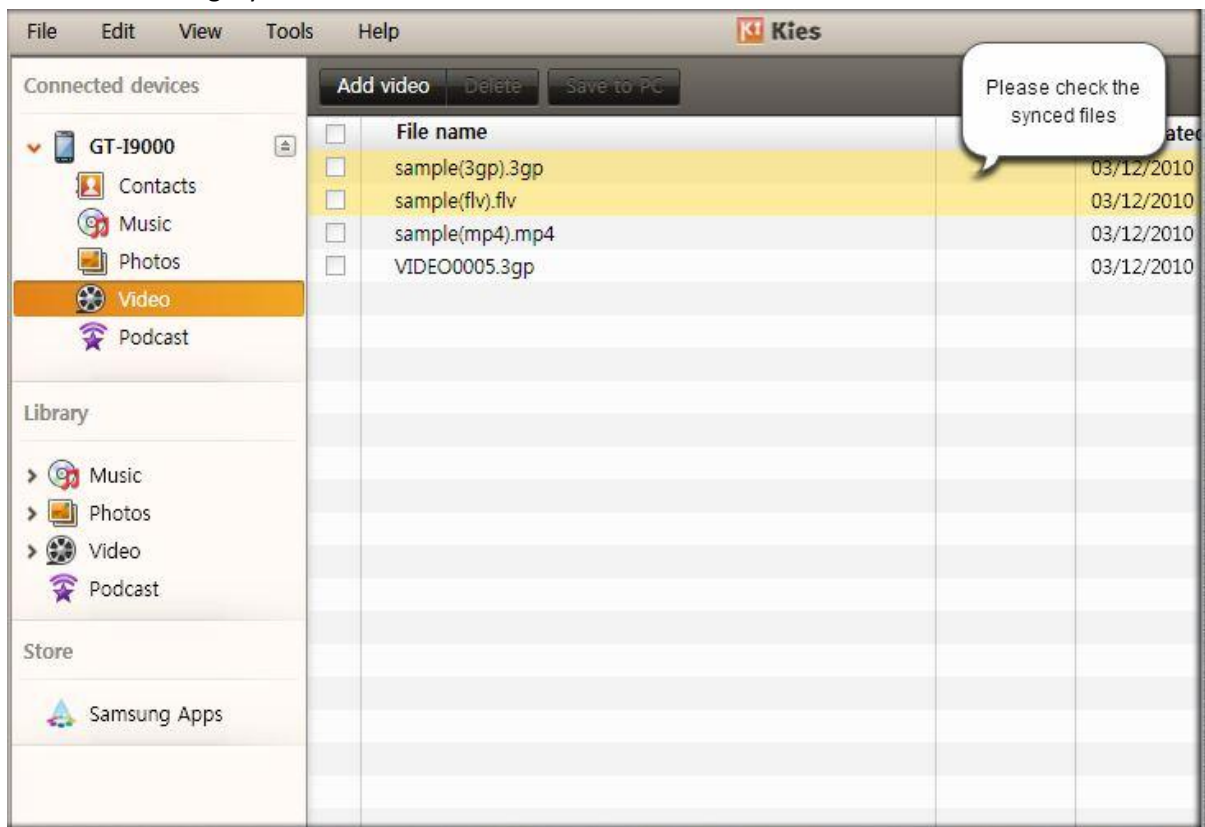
File Edit View Tools Help

Kies

Connected devices

GT-I9000

Contacts

Music

Photos

Video

Podcast

Library

Music

Photos

Video

Podcast

Store

Samsung Apps

Add video Delete Save to PC

Please check the synced files

| | File name | | ated |
|---|---|---|---|
| | sample(3gp).3gp | | 03/12/2010 |
| | sample(flv).flv | | 03/12/2010 |
| | sample(mp4).mp4 | | 03/12/2010 |
| | VIDEO0005.3gp | | 03/12/2010 |